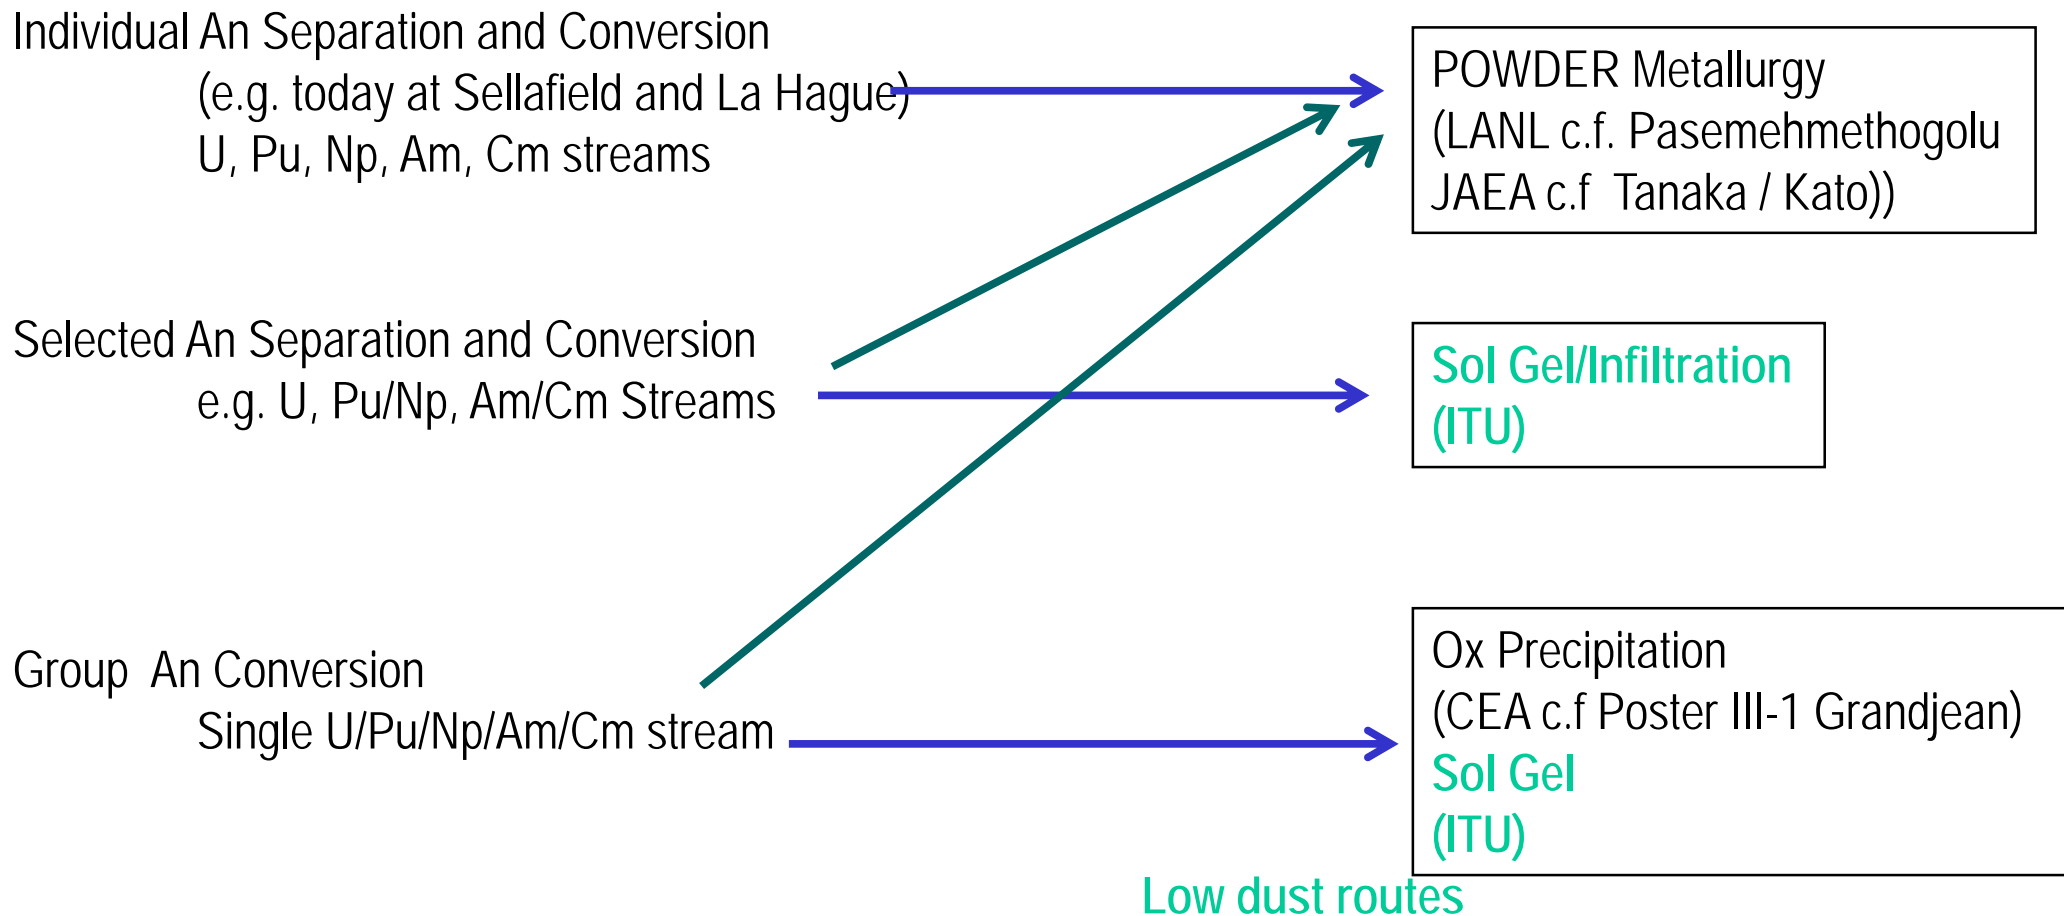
Individual An Separation and Conversion
(e.g. today at Sellafield and La Hague)
U, Pu, Np, Am, Cm streams

POWDER Metallurgy
(LANL c.f. Pasemehmethogolu
JAEA c.f Tanaka / Kato))

Selected An Separation and Conversion
e.g. U, Pu/Np, Am/Cm Streams

Sol Gel/Infiltration
(ITU)

Group An Conversion
Single U/Pu/Np/Am/Cm stream

Ox Precipitation
(CEA c.f Poster III-1 Grandjean)
Sol Gel
(ITU)

Low dust routes